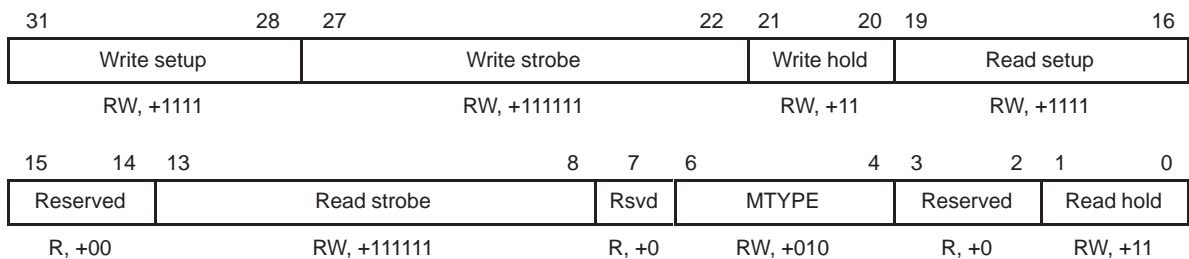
| 31 28 | 27 22 | 21 20 | 19 16 |
|---|---|---|---|
| Write setup | Write strobe | Write hold | Read setup |
| RW, +1111 | RW, +111111 | RW, +11 | RW, +1111 |

| 15 14 | 13 8 | 7 | 6 4 | 3 2 | 1 0 |
|---|---|---|---|---|---|
| Reserved | Read strobe | Rsvd | MTYPE | Reserved | Read hold |
| R, +00 | RW, +111111 | R, +0 | RW, +010 | R, +0 | RW, +11 |